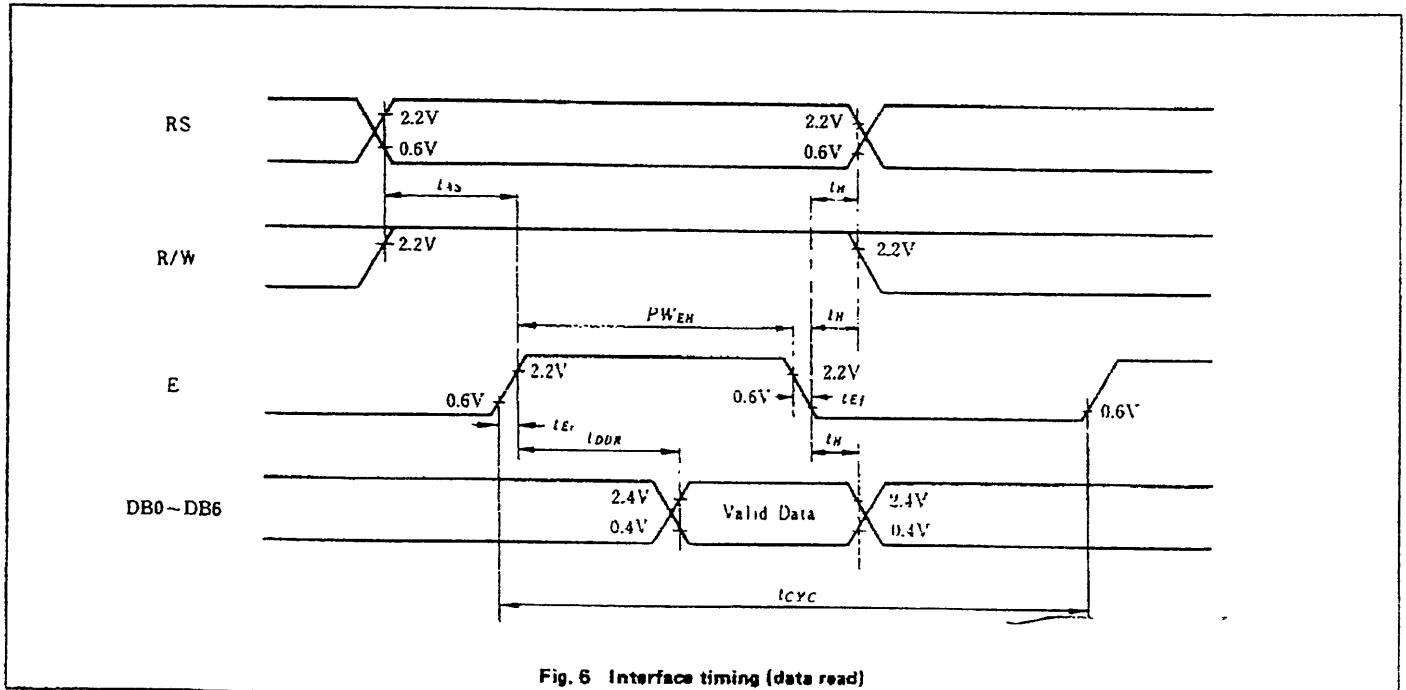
RS

2.2V
0.6V
2.2V
0.6V

$t_{AS}$
$t_H$

R/W

2.2V
2.2V

$PW_{EH}$
$t_H$

E

2.2V
0.6V
0.6V
2.2V
$t_{Ef}$
0.6V
$t_{Er}$
$t_{DDR}$
$t_H$

DB0～DB6

2.4V
0.4V
Valid Data
2.4V
0.4V

$t_{CYC}$

Fig. 6 Interface timing (data read)